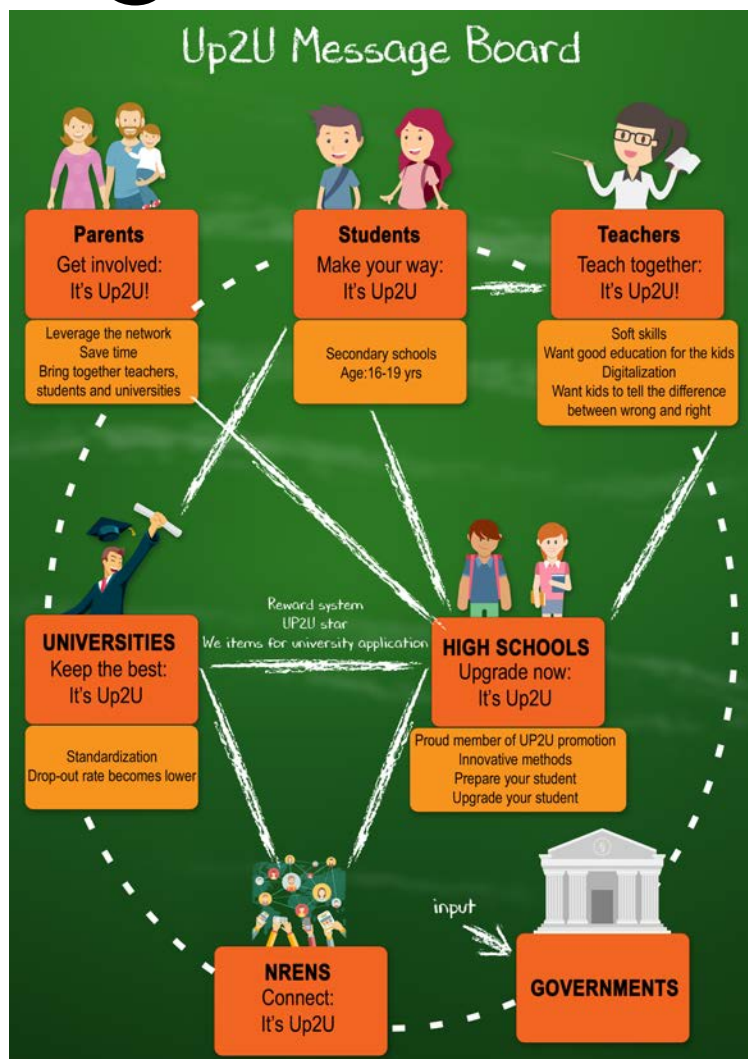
Up2U Message Board

Parents
Get involved:
It's Up2U!

Leverage the network
Save time
Bring together teachers, students and universities

Students
Make your way:
It's Up2U

Secondary schools
Age:16-19 yrs

Teachers
Teach together:
It's Up2U!

Soft skills
Want good education for the kids
Digitalization
Want kids to tell the difference between wrong and right

Reward system
UP2U star
We items for university application

UNIVERSITIES
Keep the best:
It's Up2U

Standardization
Drop-out rate becomes lower

HIGH SCHOOLS
Upgrade now:
It's Up2U

Proud member of UP2U promotion
Innovative methods
Prepare your student
Upgrade your student

input

NRENS
Connect:
It's Up2U

GOVERNMENTS